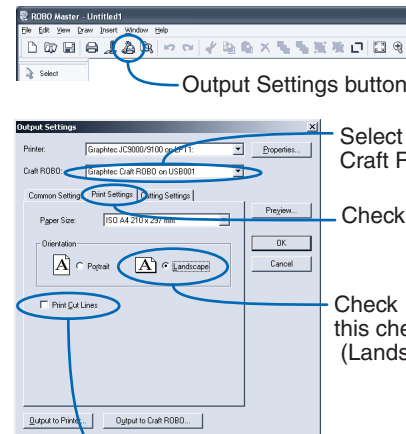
ROBO Master - Untitled1
File Edit View Draw Insert Window Help

Select

Output Settings button

Output Settings

Printer: Graphtec JC9000/9100 on LPT1: Properties...

Craft ROBO: Graphtec Craft ROBO on USB001

Common Settings Print Settings Cutting Settings

Paper Size: ISO A4 210 x 297 mm

Preview...

OK

Cancel

Orientation

Portrait

Landscape

Print Cut Lines

Output to Printer... Output to Craft ROBO...

Select
Craft R

Check

Check
this che
(Lands